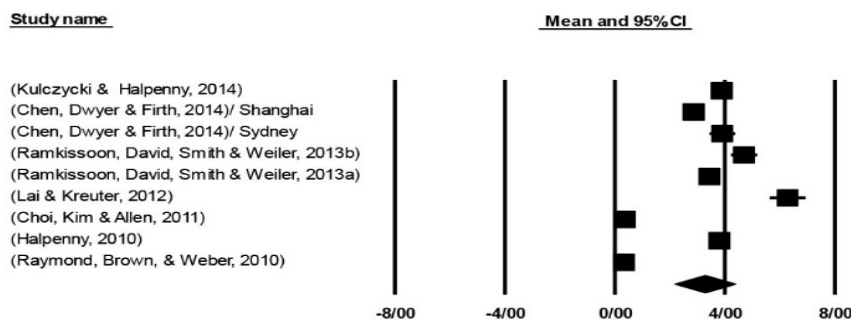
Study name

Mean and 95%CI

(Kulczycki & Halpenny, 2014)
(Chen, Dwyer & Firth, 2014)/ Shanghai
(Chen, Dwyer & Firth, 2014)/ Sydney
(Ramkissoon, David, Smith & Weiler, 2013b)
(Ramkissoon, David, Smith & Weiler, 2013a)
(Lai & Kreuter, 2012)
(Choi, Kim & Allen, 2011)
(Halpenny, 2010)
(Raymond, Brown, & Weber, 2010)

-8/00 -4/00 0/00 4/00 8/00